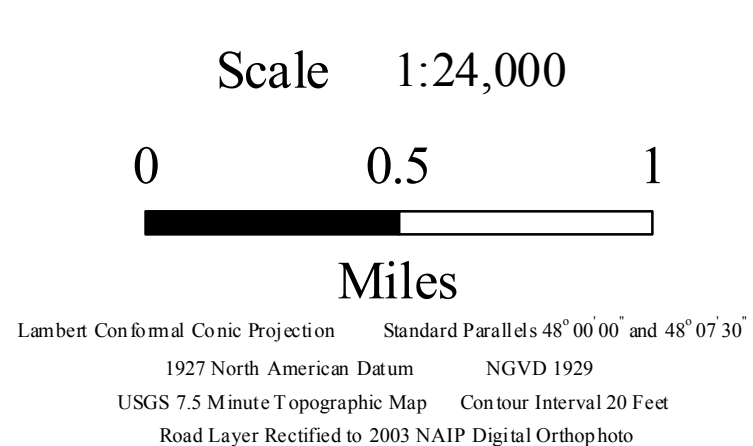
Scale 1:24,000

0 0.5 1

Miles

Lambert Conformal Conic Projection Standard Parallels $48^{o}\,00^{'}\,00^{"}$ and $48^{o}\,07^{'}\,30^{"}$

1927 North American Datum NGVD 1929

USGS 7.5 Minute Topographic Map Contour Interval 20 Feet

Road Layer Rectified to 2003 NAIP Digital Orthophoto